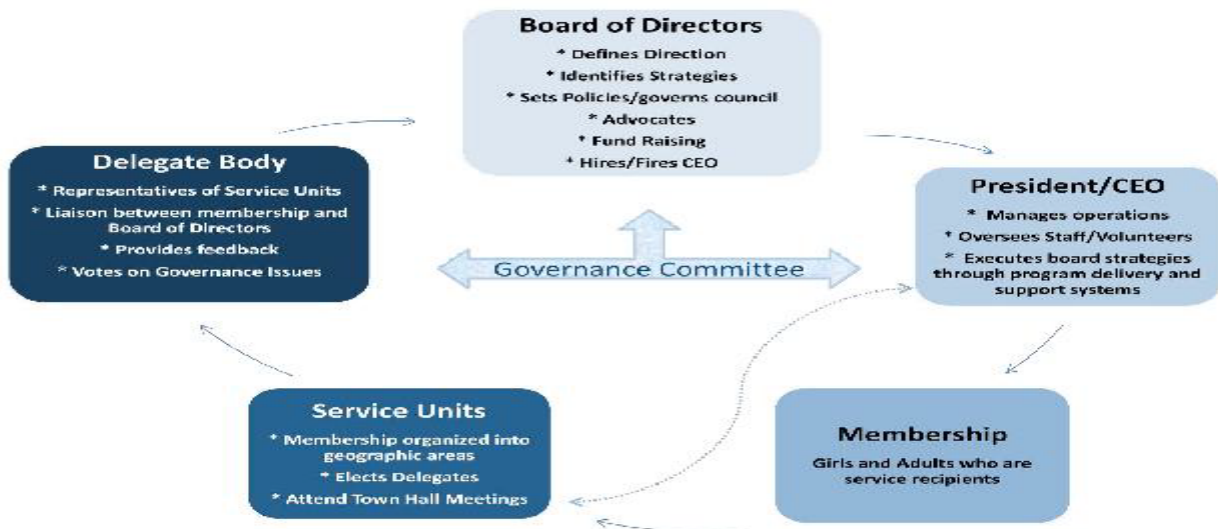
Board of Directors
* Defines Direction
* Identifies Strategies
* Sets Policies/governs council
* Advocates
* Fund Raising
* Hires/Fires CEO

Delegate Body
* Representatives of Service Units
* Liaison between membership and Board of Directors
* Provides feedback
* Votes on Governance Issues

Governance Committee

President/CEO
* Manages operations
* Oversees Staff/Volunteers
* Executes board strategies through program delivery and support systems

Service Units
* Membership organized into geographic areas
* Elects Delegates
* Attend Town Hall Meetings

Membership
Girls and Adults who are service recipients